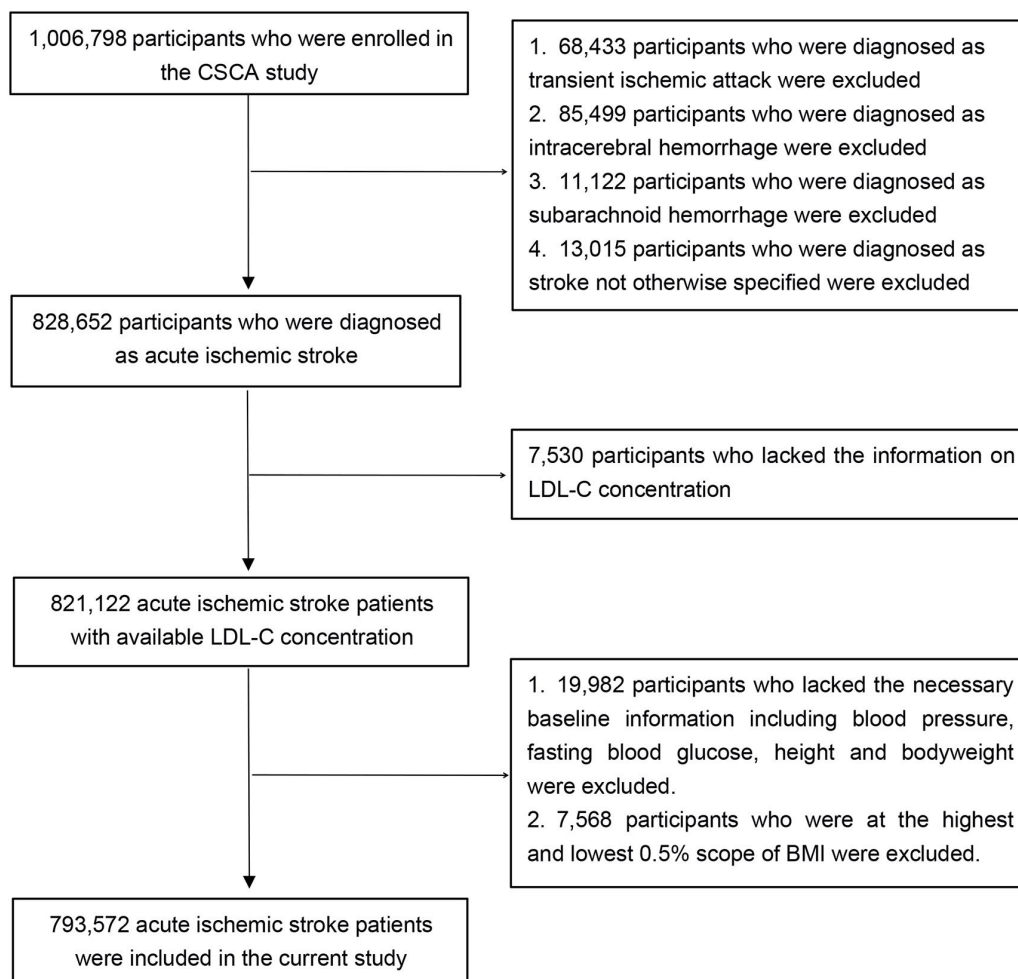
1,006,798 participants who were enrolled in the CSCA study

1. 68,433 participants who were diagnosed as transient ischemic attack were excluded
2. 85,499 participants who were diagnosed as intracerebral hemorrhage were excluded
3. 11,122 participants who were diagnosed as subarachnoid hemorrhage were excluded
4. 13,015 participants who were diagnosed as stroke not otherwise specified were excluded

828,652 participants who were diagnosed as acute ischemic stroke

7,530 participants who lacked the information on LDL-C concentration

821,122 acute ischemic stroke patients with available LDL-C concentration

1. 19,982 participants who lacked the necessary baseline information including blood pressure, fasting blood glucose, height and bodyweight were excluded.
2. 7,568 participants who were at the highest and lowest 0.5% scope of BMI were excluded.

793,572 acute ischemic stroke patients were included in the current study